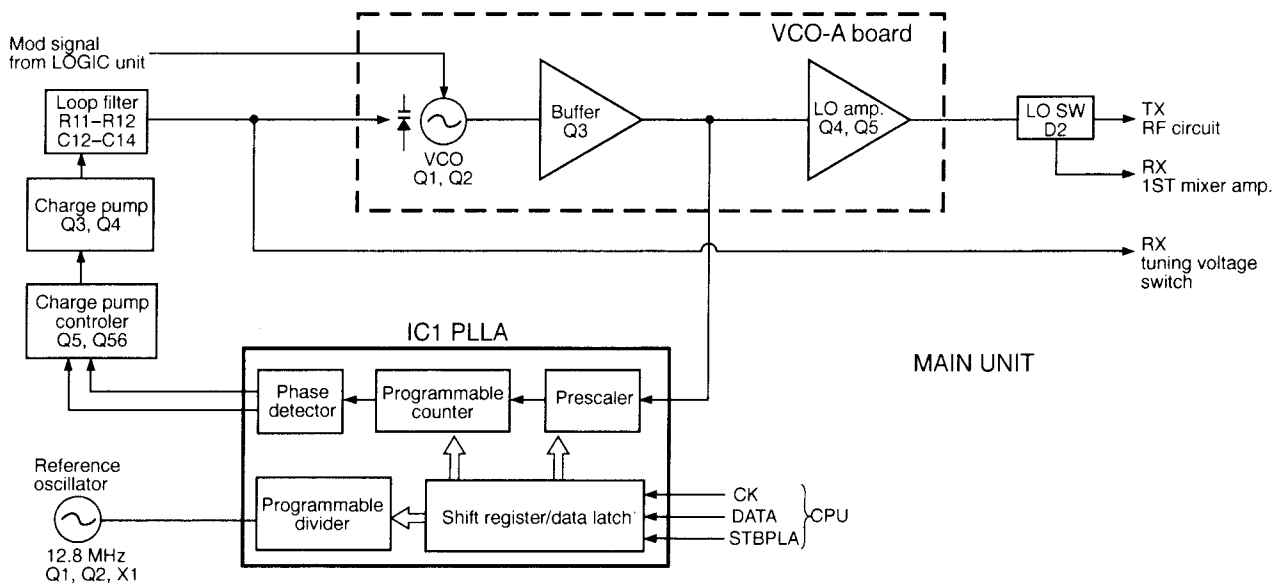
VCO-A board

Mod signal from LOGIC unit

Loop filter R11–R12 C12–C14

VCO Q1, Q2

Buffer Q3

LO amp. Q4, Q5

LO SW D2

TX RF circuit

RX 1ST mixer amp.

Charge pump Q3, Q4

RX tuning voltage switch

Charge pump controler Q5, Q56

IC1 PLLA

MAIN UNIT

Phase detector

Programmable counter

Prescaler

Reference oscillator

12.8 MHz Q1, Q2, X1

Programmable divider

Shift register/data latch

CK

DATA

STBPLA

CPU